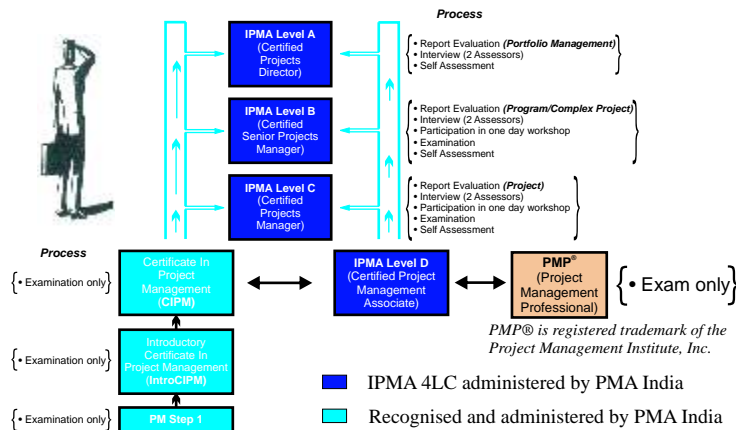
Process

IPMA Level A
(Certified Projects Director)

• Report Evaluation *(Portfolio Management)*
• Interview (2 Assessors)
• Self Assessment

IPMA Level B
(Certified Senior Projects Manager)

• Report Evaluation *(Program/Complex Project)*
• Interview (2 Assessors)
• Participation in one day workshop
• Examination
• Self Assessment

IPMA Level C
(Certified Projects Manager)

• Report Evaluation *(Project)*
• Interview (2 Assessors)
• Participation in one day workshop
• Examination
• Self Assessment

Process

• Examination only

Certificate In Project Management (CIPM)

IPMA Level D
(Certified Project Management Associate)

PMP®
(Project Management Professional)

• Exam only

PMP® is registered trademark of the Project Management Institute, Inc.

• Examination only

Introductory Certificate In Project Management (IntroCIPM)

IPMA 4LC administered by PMA India

• Examination only

PM Step 1

Recognised and administered by PMA India